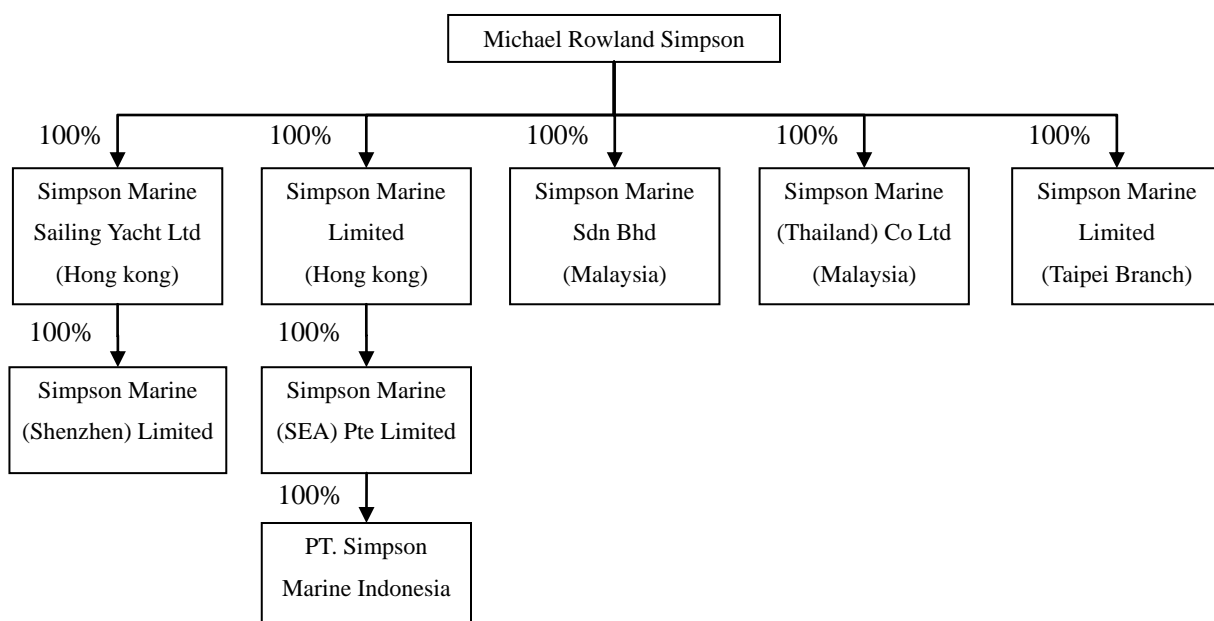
Michael Rowland Simpson

100%
Simpson Marine Sailing Yacht Ltd (Hong kong)

100%
Simpson Marine Limited (Hong kong)

100%
Simpson Marine Sdn Bhd (Malaysia)

100%
Simpson Marine (Thailand) Co Ltd (Malaysia)

100%
Simpson Marine Limited (Taipei Branch)

100%
Simpson Marine (Shenzhen) Limited

100%
Simpson Marine (SEA) Pte Limited

100%
PT. Simpson Marine Indonesia